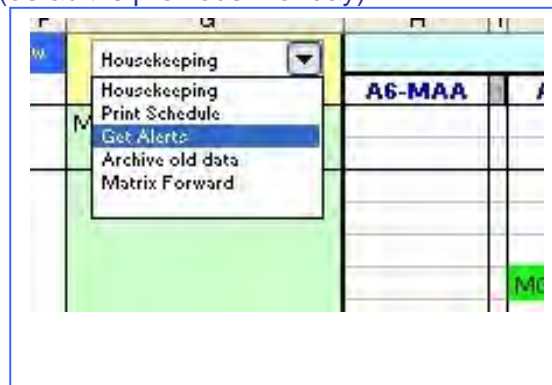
(So do the previous version)

| F | G | H | I |
|---|---|---|---|
| w | Housekeeping | | |
| | | A6-MAA | A |
| | M | | |
| | | | MC |

Housekeeping
Print Schedule
Get Alerts
Archive old data
Matrix Forward